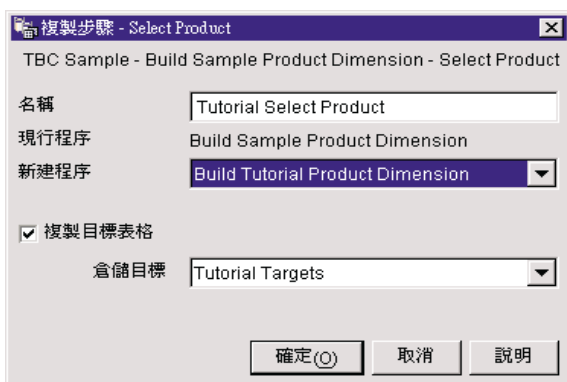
複製步驟 - Select Product

TBC Sample - Build Sample Product Dimension - Select Product

名稱 Tutorial Select Product

現行程序 Build Sample Product Dimension

新建程序 Build Tutorial Product Dimension

複製目標表格

倉儲目標 Tutorial Targets

確定(O) 取消 說明